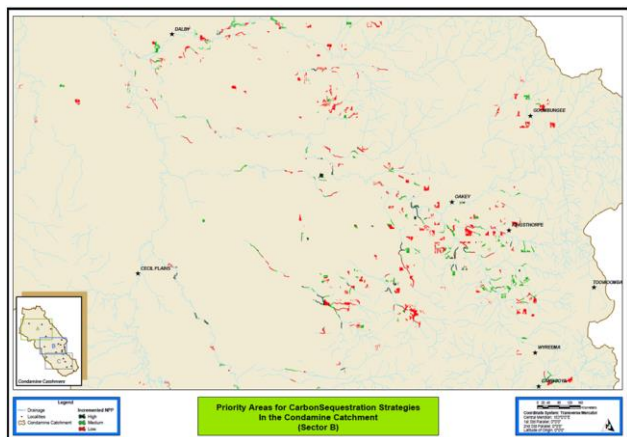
DALBY

GOOMBUNGEE

OAKEY

KINGSTHORPE

TOOWOOMBA

CECIL PLAINS

WYREEMA

CAMBOOYA

Condamine Catchment

Legend
Drainage
Localities
Condamine Catchment
Incremented NPP
High
Medium
Low

Priority Areas for CarbonSequestration Strategies
In the Condamine Catchment
(Sector B)

Coordinate System: Transverse Mercator
Central Meridian: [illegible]
1st Std Parallel: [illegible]
2nd Std Parallel: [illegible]
Latitude of Origin: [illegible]

N